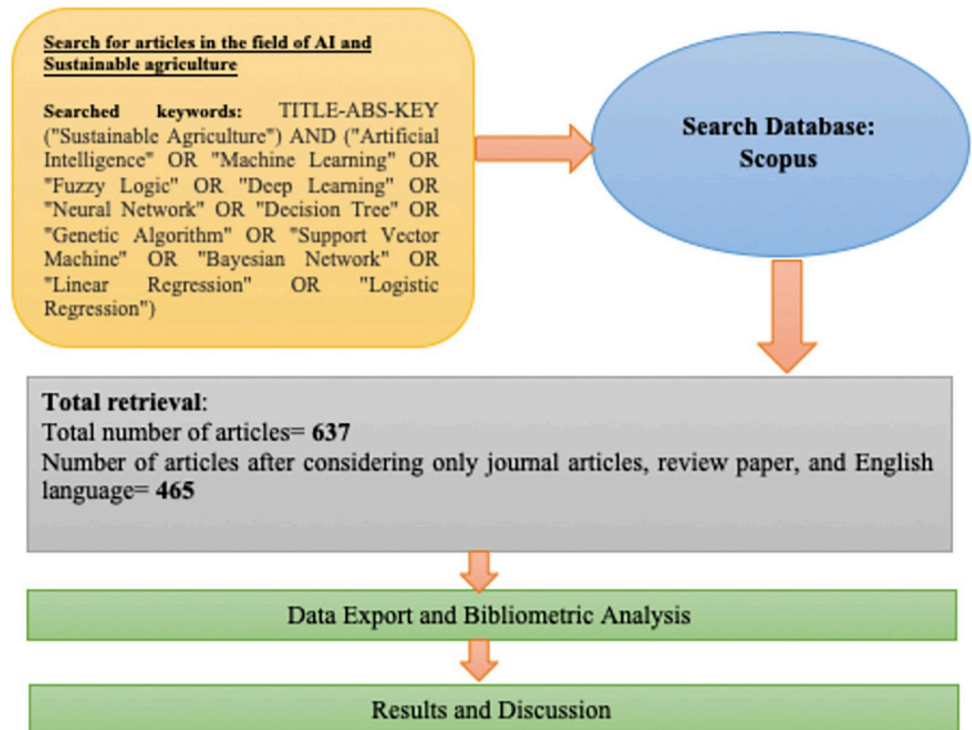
Search for articles in the field of AI and Sustainable agriculture

Searched keywords: TITLE-ABS-KEY ("Sustainable Agriculture") AND ("Artificial Intelligence" OR "Machine Learning" OR "Fuzzy Logic" OR "Deep Learning" OR "Neural Network" OR "Decision Tree" OR "Genetic Algorithm" OR "Support Vector Machine" OR "Bayesian Network" OR "Linear Regression" OR "Logistic Regression")

Search Database: Scopus

Total retrieval:
Total number of articles= 637
Number of articles after considering only journal articles, review paper, and English language= 465

Data Export and Bibliometric Analysis

Results and Discussion